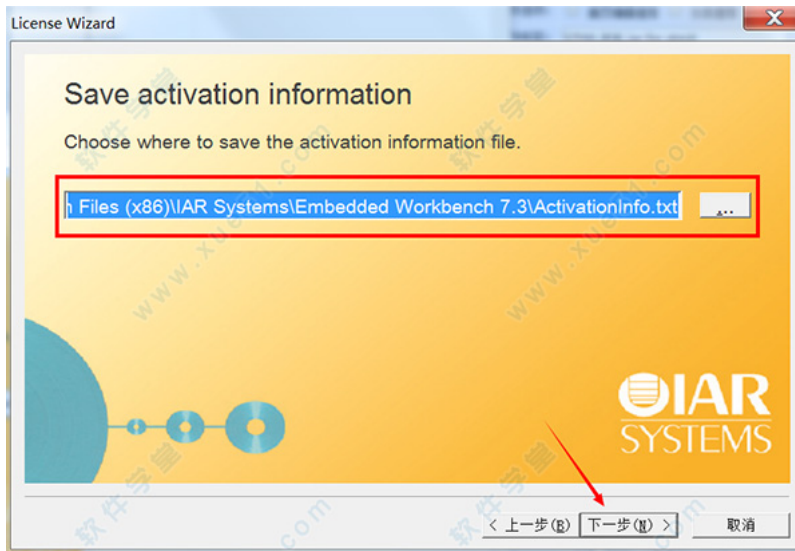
License Wizard

Save activation information

Choose where to save the activation information file.

n Files (x86)\IAR Systems\Embedded Workbench 7.3\ActivationInfo.txt

...

IAR SYSTEMS

< 上一步(B)   下一步(N) >   取消

软件学堂 www.xue51.com